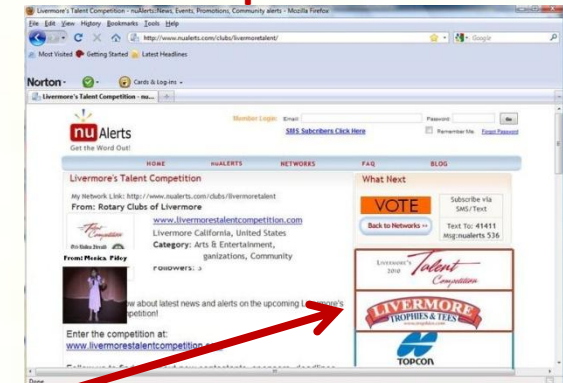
Livermore's Talent Competition - nuAlerts:News, Events, Promotions, Community alerts - Mozilla Firefox

File Edit View History Bookmarks Tools Help

http://www.nualerts.com/clubs/livermoretalent/

Google

Most Visited Getting Started Latest Headlines

Norton · Cards & Log-ins ·

Livermore's Talent Competition - nu...

nu Alerts
Get the Word Out!

Member Login: Email: Password: Go
SMS Subscribers Click Here Remember Me Forgot Password

HOME nuALERTS NETWORKS FAQ BLOG

Livermore's Talent Competition

My Network Link: http://www.nualerts.com/clubs/livermoretalent

From: Rotary Clubs of Livermore

www.livermoretalentcompetition.com
Livermore California, United States
Category: Arts & Entertainment, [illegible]ganizations, Community

Front: Monica Pilley

Followers: 3

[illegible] about latest news and alerts on the upcoming L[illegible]re's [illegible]petition!

Enter the competition at:
www.livermoretalentcompetition.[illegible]

What Next

VOTE

Subscribe via SMS/Text

Back to Networks »

Text To: 41411
Msg:nualerts 536

Livermore's 2010 Talent Competition

LIVERMORE TROPHIES & TEES

TOPCON

Done